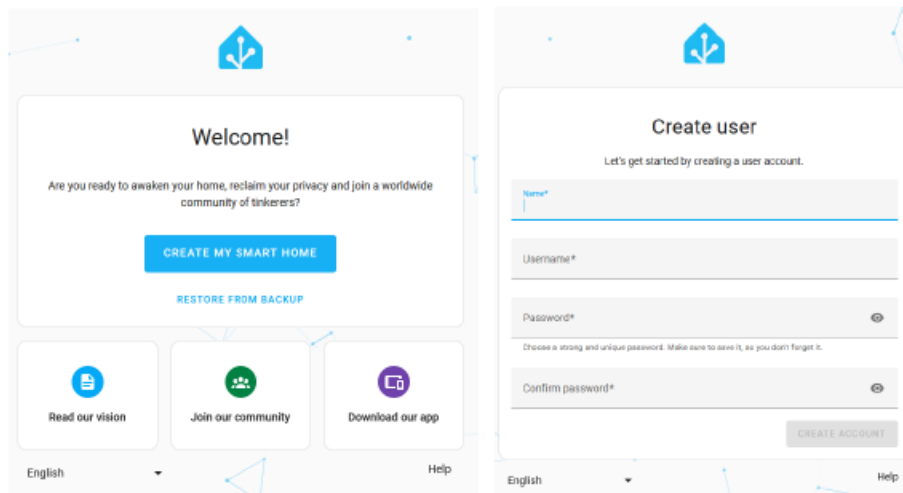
Welcome!

Are you ready to awaken your home, reclaim your privacy and join a worldwide community of tinkerers?

CREATE MY SMART HOME

RESTORE FROM BACKUP

Read our vision

Join our community

Download our app

English

Help

Create user

Let's get started by creating a user account.

Name*

Username*

Password*

Choose a strong and unique password. Make sure to save it, as you don't forget it.

Confirm password*

CREATE ACCOUNT

English

Help